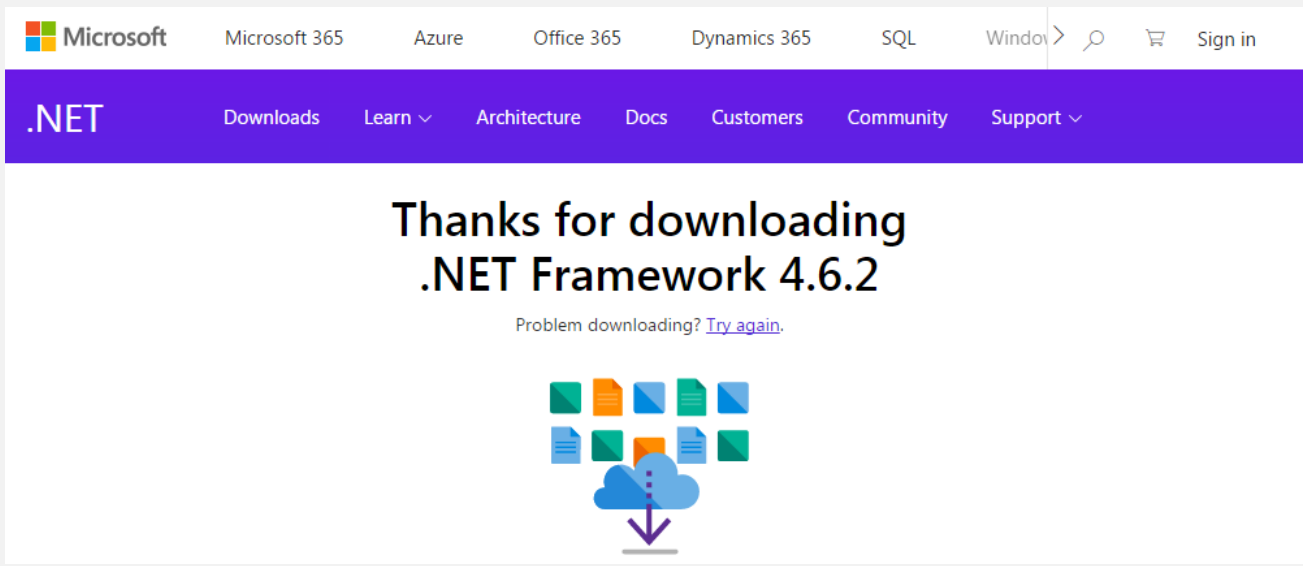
Microsoft Microsoft 365 Azure Office 365 Dynamics 365 SQL Windov Sign in

.NET Downloads Learn Architecture Docs Customers Community Support

Thanks for downloading .NET Framework 4.6.2

Problem downloading? Try again.